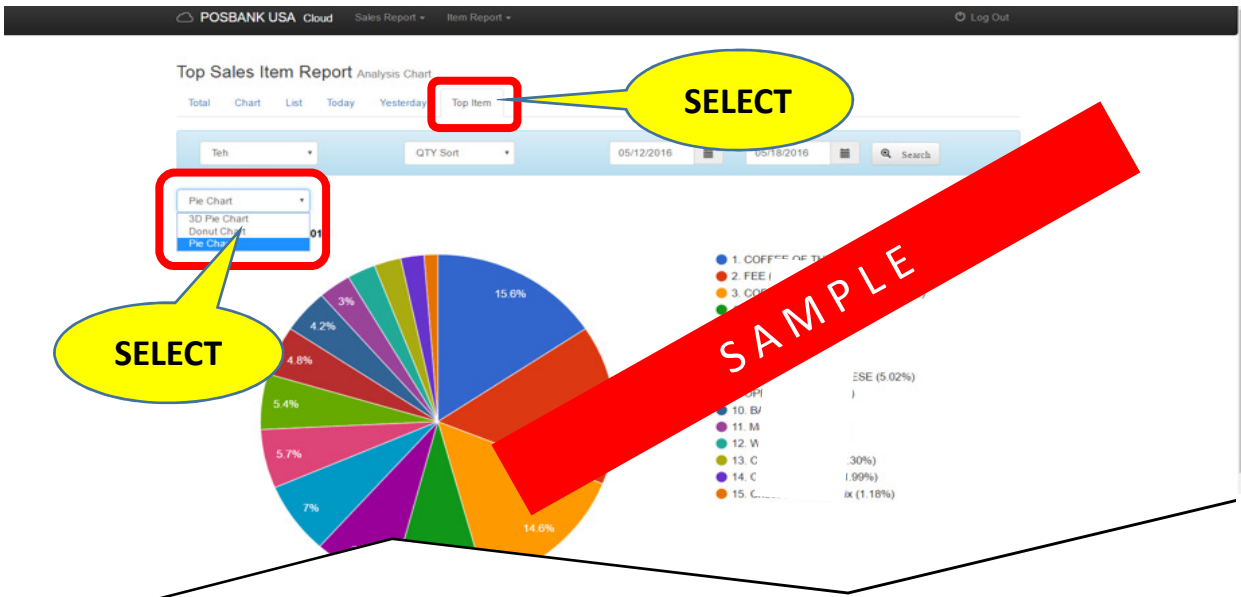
POSBANK USA Cloud Sales Report ▾ Item Report ▾ Log Out

Top Sales Item Report Analysis Chart

Total Chart List Today Yesterday Top Item

SELECT

SAMPLE

Teh ▾ QTY Sort ▾ 05/12/2016 05/18/2016 Search

Pie Chart ▾
3D Pie Chart
Donut Chart
Pie Chart

SELECT

15.6%
14.6%
7%
5.7%
5.4%
4.8%
4.2%
3%

1. COFFEE OF TH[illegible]
2. FEE ([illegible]
3. COF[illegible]
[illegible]ESE (5.02%)
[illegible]OP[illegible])
10. BA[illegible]
11. M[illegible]
12. W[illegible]
13. C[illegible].30%)
14. C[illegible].99%)
15. C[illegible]ix (1.18%)